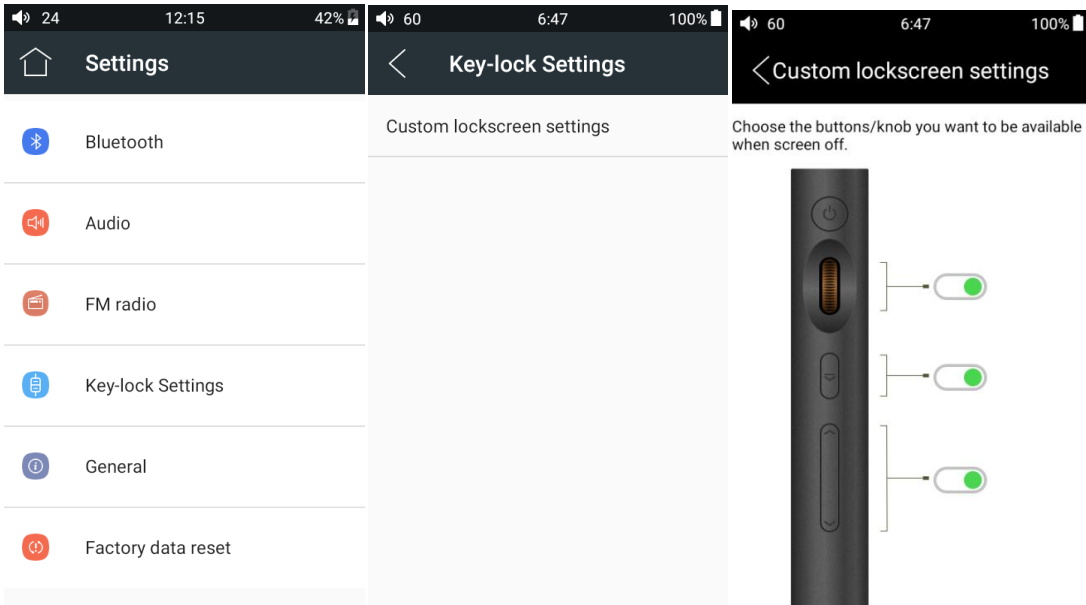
24 12:15 42%

Settings

Bluetooth

Audio

FM radio

Key-lock Settings

General

Factory data reset

60 6:47 100%

Key-lock Settings

Custom lockscreen settings

60 6:47 100%

Custom lockscreen settings

Choose the buttons/knob you want to be available when screen off.